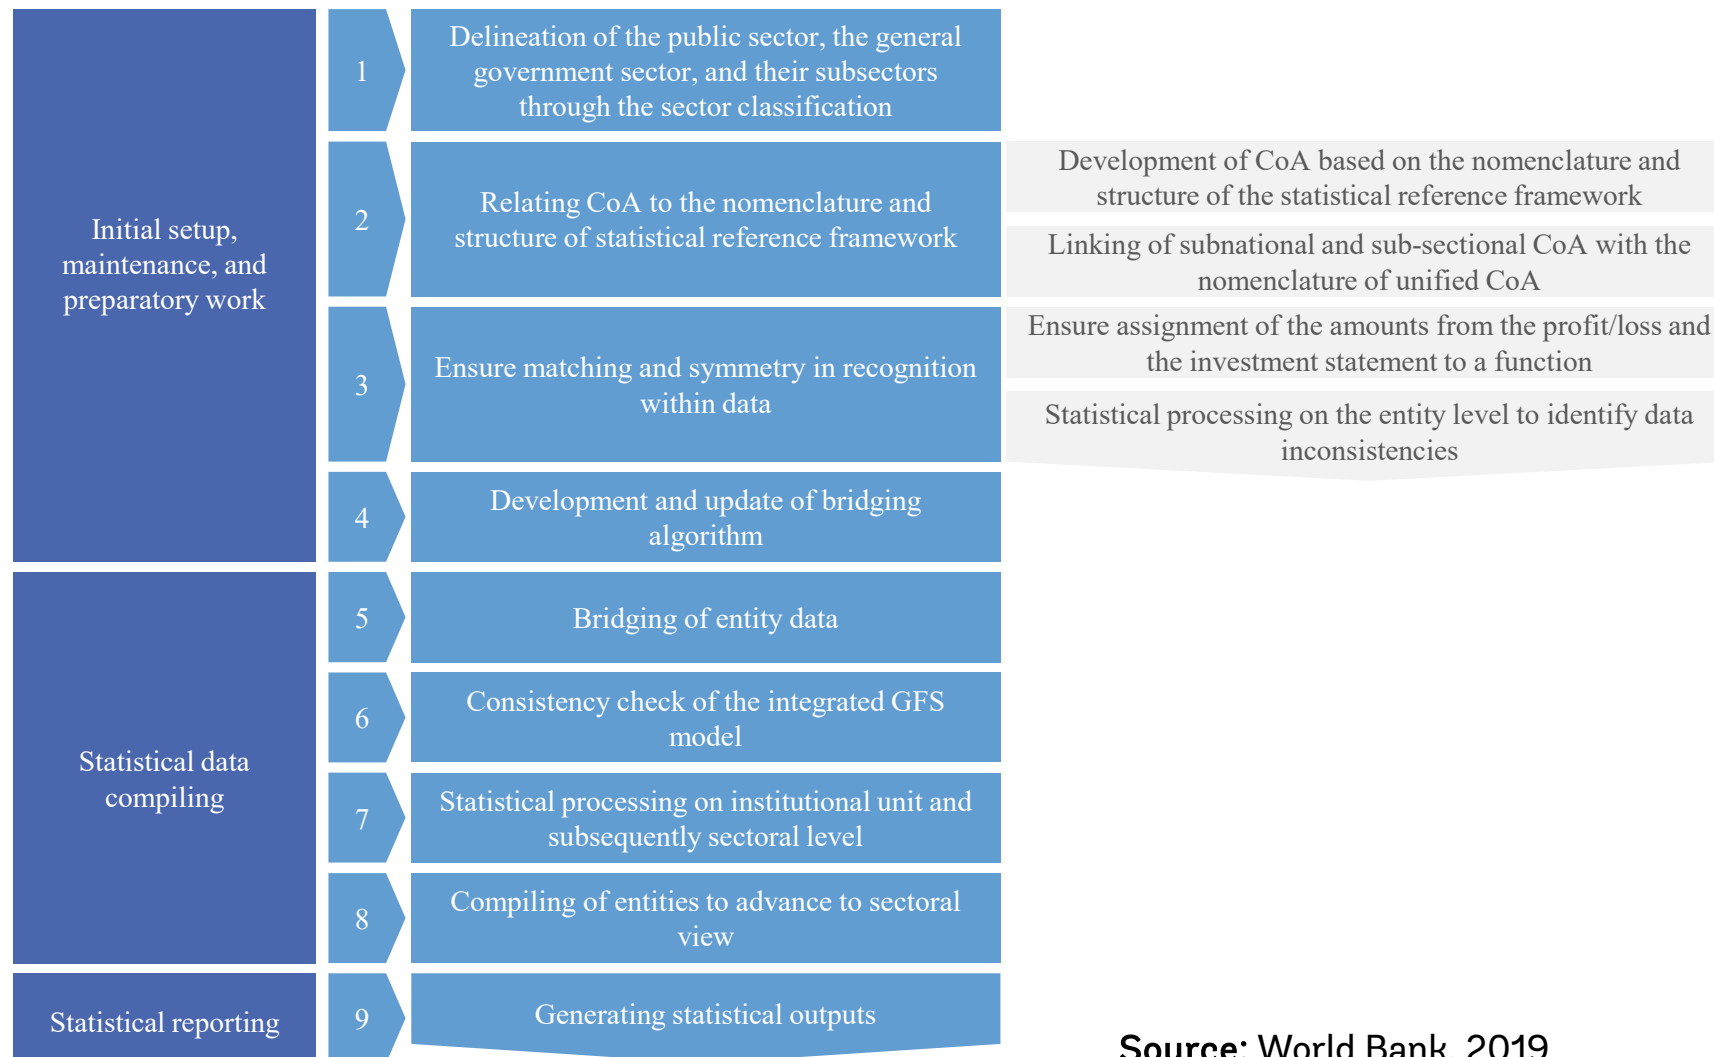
Initial setup, maintenance, and preparatory work

1

Delineation of the public sector, the general government sector, and their subsectors through the sector classification

2

Relating CoA to the nomenclature and structure of statistical reference framework

Development of CoA based on the nomenclature and structure of the statistical reference framework

Linking of subnational and sub-sectional CoA with the nomenclature of unified CoA

3

Ensure matching and symmetry in recognition within data

Ensure assignment of the amounts from the profit/loss and the investment statement to a function

Statistical processing on the entity level to identify data inconsistencies

4

Development and update of bridging algorithm

Statistical data compiling

5

Bridging of entity data

6

Consistency check of the integrated GFS model

7

Statistical processing on institutional unit and subsequently sectoral level

8

Compiling of entities to advance to sectoral view

Statistical reporting

9

Generating statistical outputs

Source: World Bank, 2019